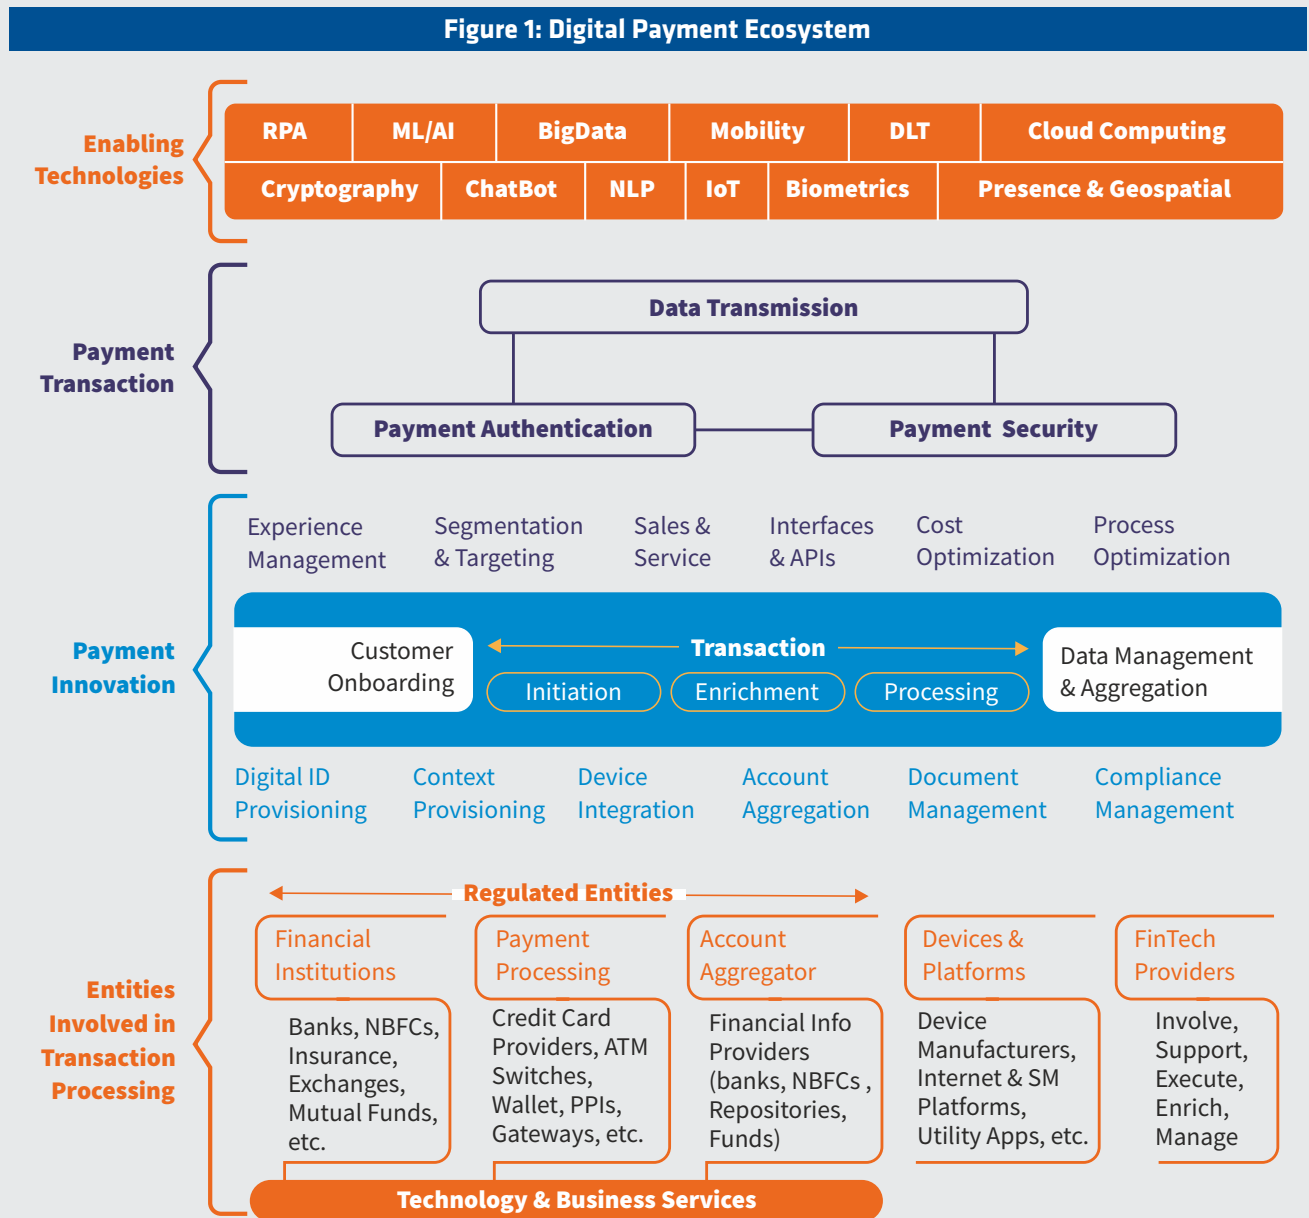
Figure 1: Digital Payment Ecosystem

Enabling Technologies

| RPA | ML/AI | BigData | Mobility | DLT | Cloud Computing |
|---|---|---|---|---|---|
| Cryptography | ChatBot | NLP | IoT | Biometrics | Presence & Geospatial |

Payment Transaction

Data Transmission

Payment Authentication

Payment Security

Payment Innovation

Experience Management

Segmentation & Targeting

Sales & Service

Interfaces & APIs

Cost Optimization

Process Optimization

Customer Onboarding

Transaction

Initiation

Enrichment

Processing

Data Management & Aggregation

Digital ID Provisioning

Context Provisioning

Device Integration

Account Aggregation

Document Management

Compliance Management

Entities Involved in Transaction Processing

Regulated Entities

Financial Institutions

Banks, NBFCs, Insurance, Exchanges, Mutual Funds, etc.

Payment Processing

Credit Card Providers, ATM Switches, Wallet, PPIs, Gateways, etc.

Account Aggregator

Financial Info Providers (banks, NBFCs , Repositories, Funds)

Devices & Platforms

Device Manufacturers, Internet & SM Platforms, Utility Apps, etc.

FinTech Providers

Involve, Support, Execute, Enrich, Manage

Technology & Business Services